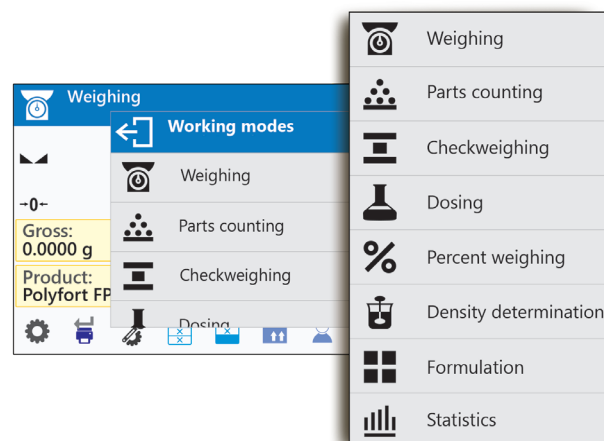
Weighing

Working modes

Weighing

Parts counting

Checkweighing

Dosing

→0←

Gross:
0.0000 g

Product:
Polyfort FP

Weighing

Parts counting

Checkweighing

Dosing

Percent weighing

Density determination

Formulation

Statistics